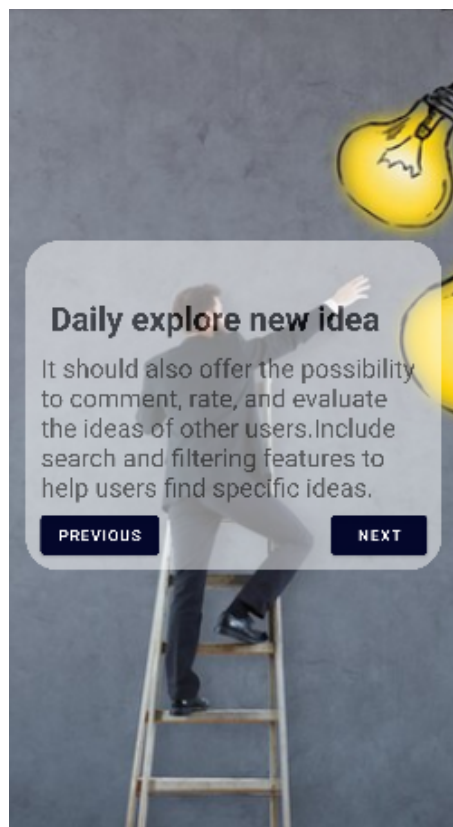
Daily explore new idea

It should also offer the possibility to comment, rate, and evaluate the ideas of other users.Include search and filtering features to help users find specific ideas.

PREVIOUS

NEXT